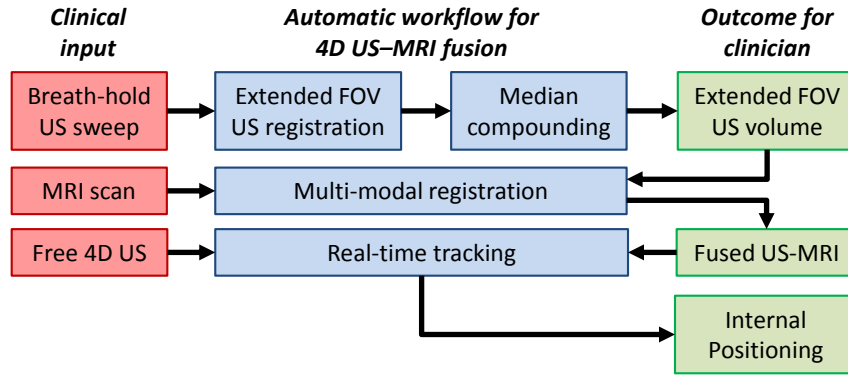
Clinical input

Automatic workflow for 4D US–MRI fusion

Outcome for clinician

Breath-hold US sweep

Extended FOV US registration

Median compounding

Extended FOV US volume

MRI scan

Multi-modal registration

Free 4D US

Real-time tracking

Fused US-MRI

Internal Positioning